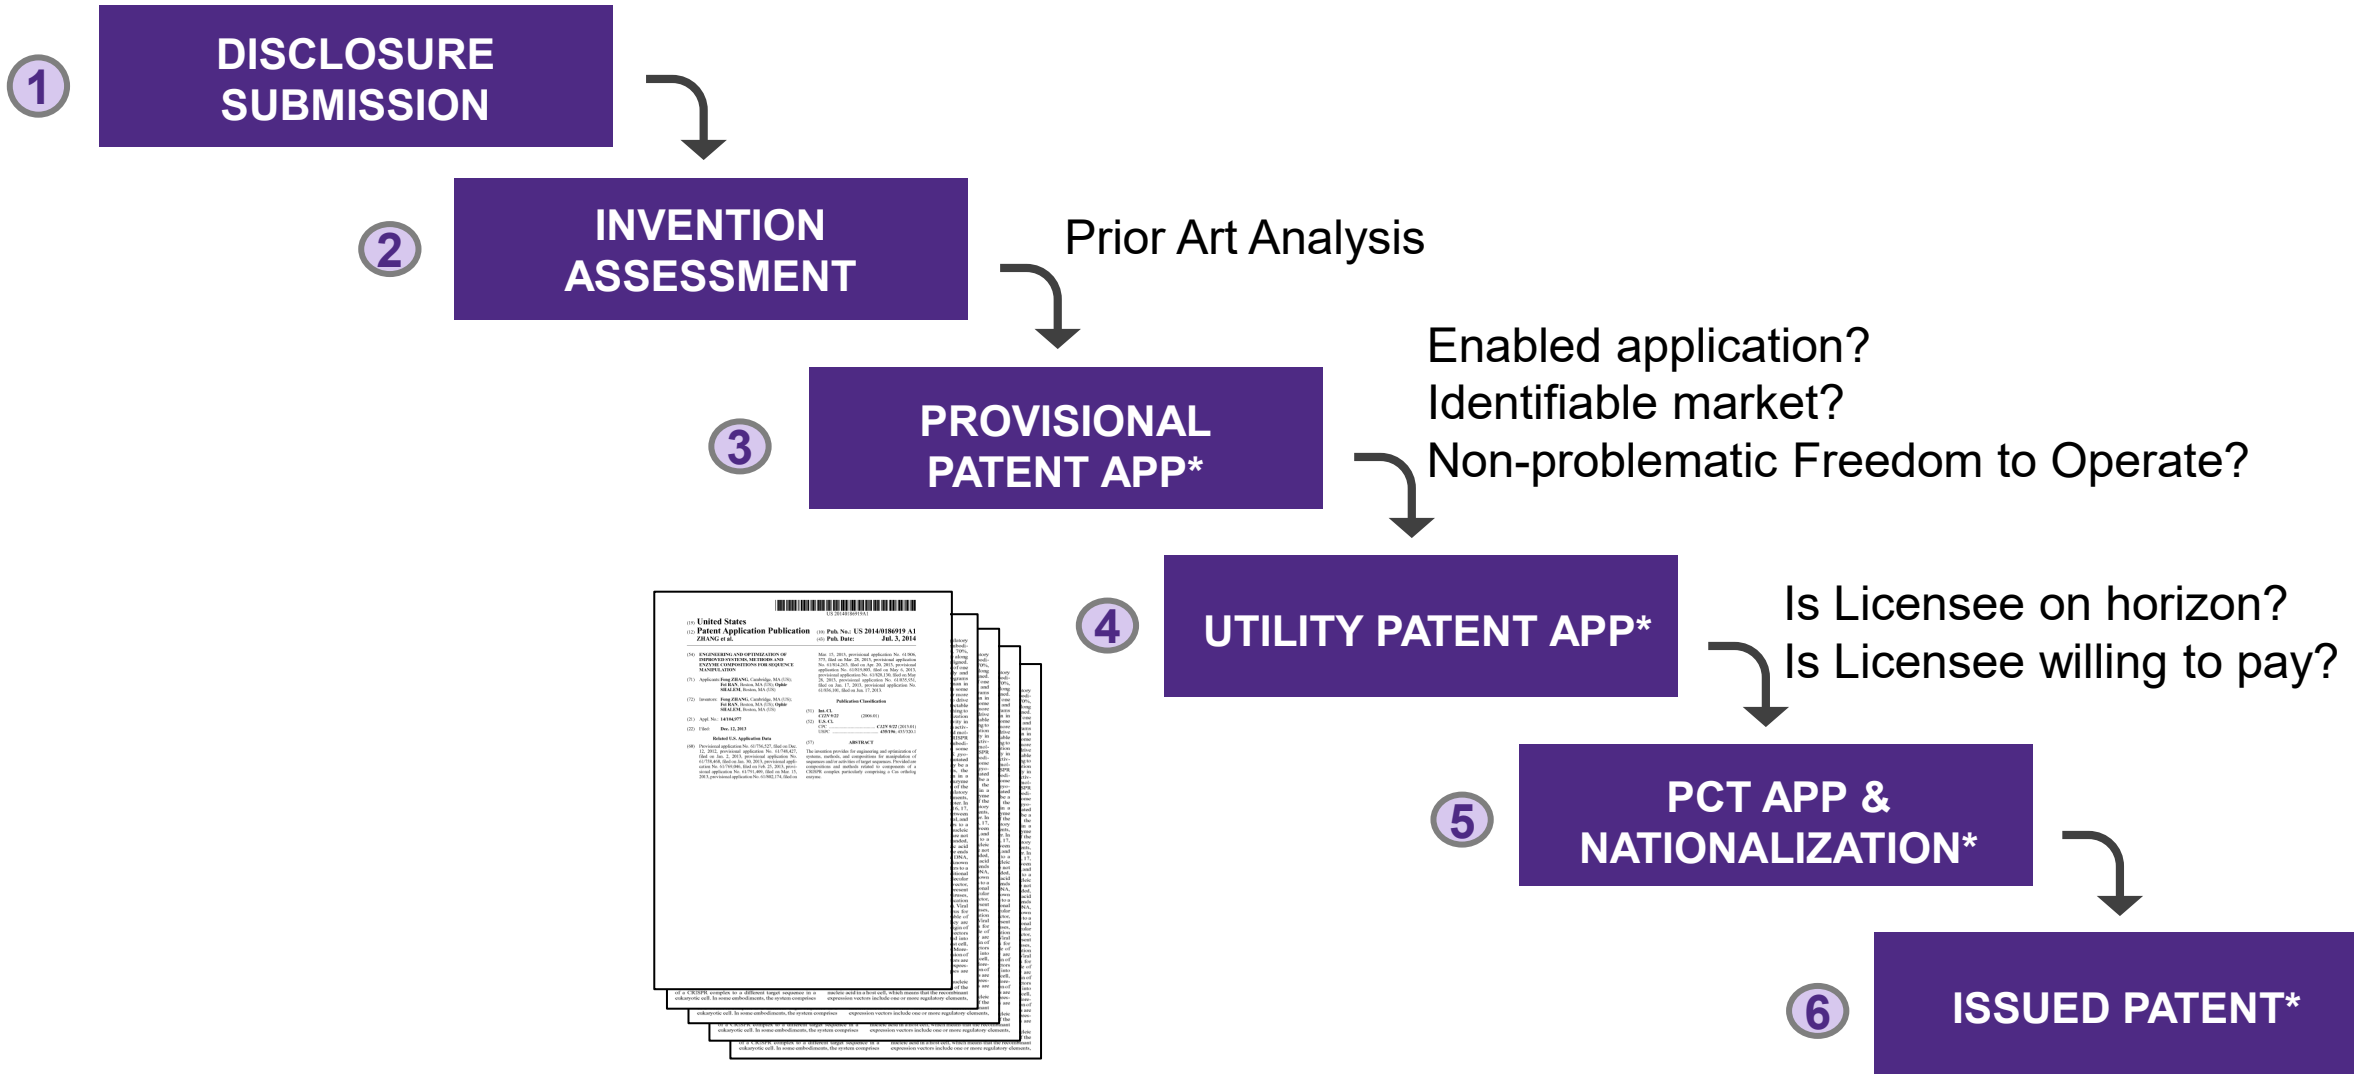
1 DISCLOSURE SUBMISSION

2 INVENTION ASSESSMENT

Prior Art Analysis

3 PROVISIONAL PATENT APP*

Enabled application?
Identifiable market?
Non-problematic Freedom to Operate?

4 UTILITY PATENT APP*

Is Licensee on horizon?
Is Licensee willing to pay?

5 PCT APP & NATIONALIZATION*

6 ISSUED PATENT*

United States
Patent Application Publication
ZHANG et al.
Pub. No.: US 2014/0186919 A1
Pub. Date: Jul. 3, 2014
ENGINEERING AND OPTIMIZATION OF IMPROVED SYSTEMS, METHODS AND ENZYME COMPOSITIONS FOR SEQUENCE MANIPULATION
ABSTRACT
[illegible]